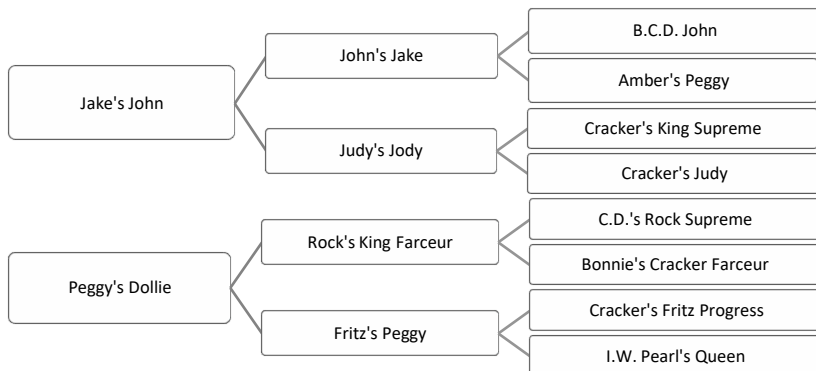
Jake's John

John's Jake

B.C.D. John

Amber's Peggy

Judy's Jody

Cracker's King Supreme

Cracker's Judy

Peggy's Dollie

Rock's King Farceur

C.D.'s Rock Supreme

Bonnie's Cracker Farceur

Fritz's Peggy

Cracker's Fritz Progress

I.W. Pearl's Queen